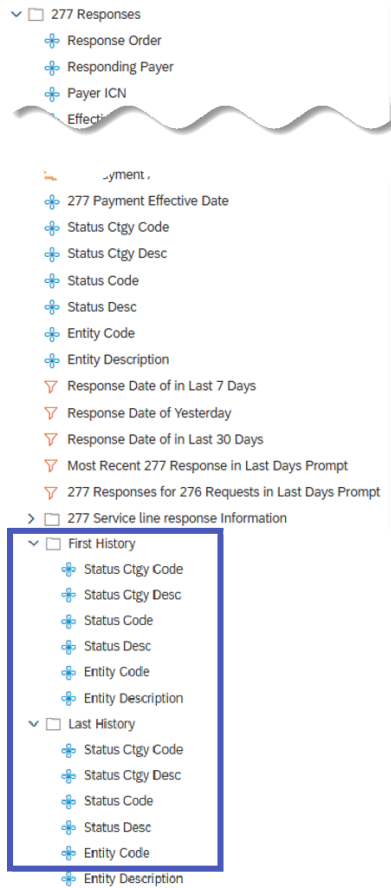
277 Responses
Response Order
Responding Payer
Payer ICN
Effecti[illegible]

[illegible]yment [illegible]
277 Payment Effective Date
Status Ctgy Code
Status Ctgy Desc
Status Code
Status Desc
Entity Code
Entity Description
Response Date of in Last 7 Days
Response Date of Yesterday
Response Date of in Last 30 Days
Most Recent 277 Response in Last Days Prompt
277 Responses for 276 Requests in Last Days Prompt
277 Service line response Information
First History
Status Ctgy Code
Status Ctgy Desc
Status Code
Status Desc
Entity Code
Entity Description
Last History
Status Ctgy Code
Status Ctgy Desc
Status Code
Status Desc
Entity Code
Entity Description